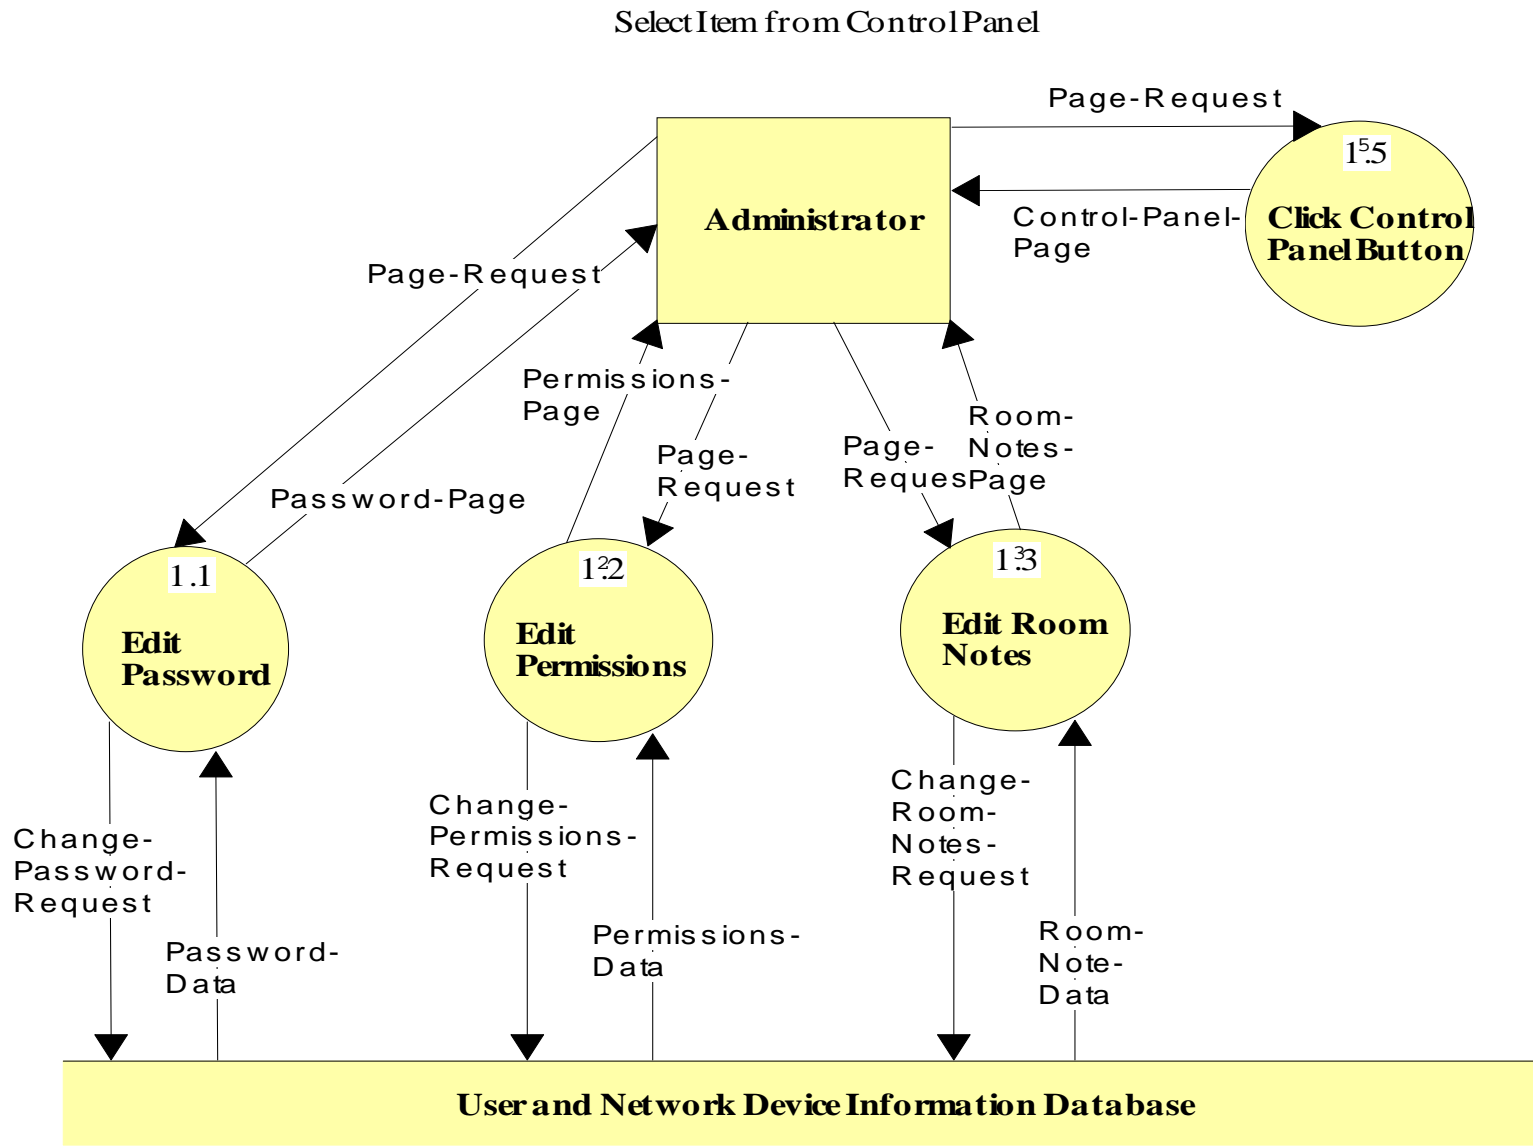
Select Item from Control Panel

Page-Request

Administrator

1.5

Control-Panel-Page

Click Control Panel Button

Page-Request

Permissions-Page

Page-Request

Page-Reques

Room-Notes-Page

Password-Page

1.1

Edit Password

1.2

Edit Permissions

1.3

Edit Room Notes

Change-Password-Request

Password-Data

Change-Permissions-Request

Permissions-Data

Change-Room-Notes-Request

Room-Note-Data

User and Network Device Information Database